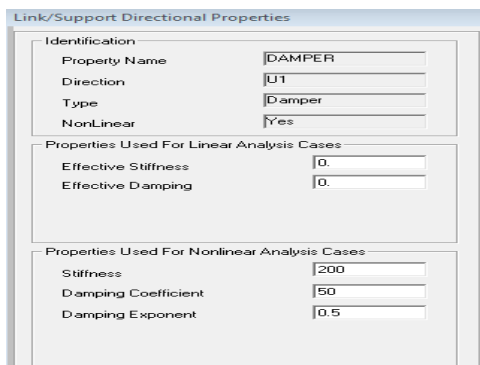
Link/Support Directional Properties

Identification

Property Name DAMPER

Direction U1

Type Damper

NonLinear Yes

Properties Used For Linear Analysis Cases

Effective Stiffness 0.

Effective Damping 0.

Properties Used For Nonlinear Analysis Cases

Stiffness 200

Damping Coefficient 50

Damping Exponent 0.5